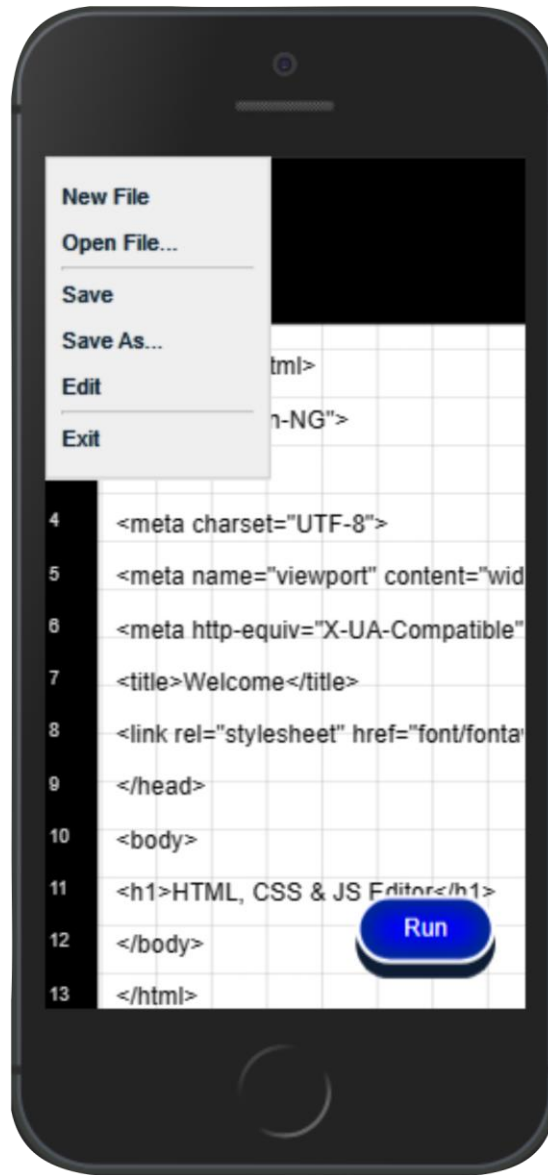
New File
Open File...
Save
Save As...
Edit
Exit

tml>
n-NG">
4 <meta charset="UTF-8">
5 <meta name="viewport" content="wid
6 <meta http-equiv="X-UA-Compatible"
7 <title>Welcome</title>
8 <link rel="stylesheet" href="font/fonta
9 </head>
10 <body>
11 <h1>HTML, CSS & JS Editor</h1>
12 </body>
13 </html>

Run